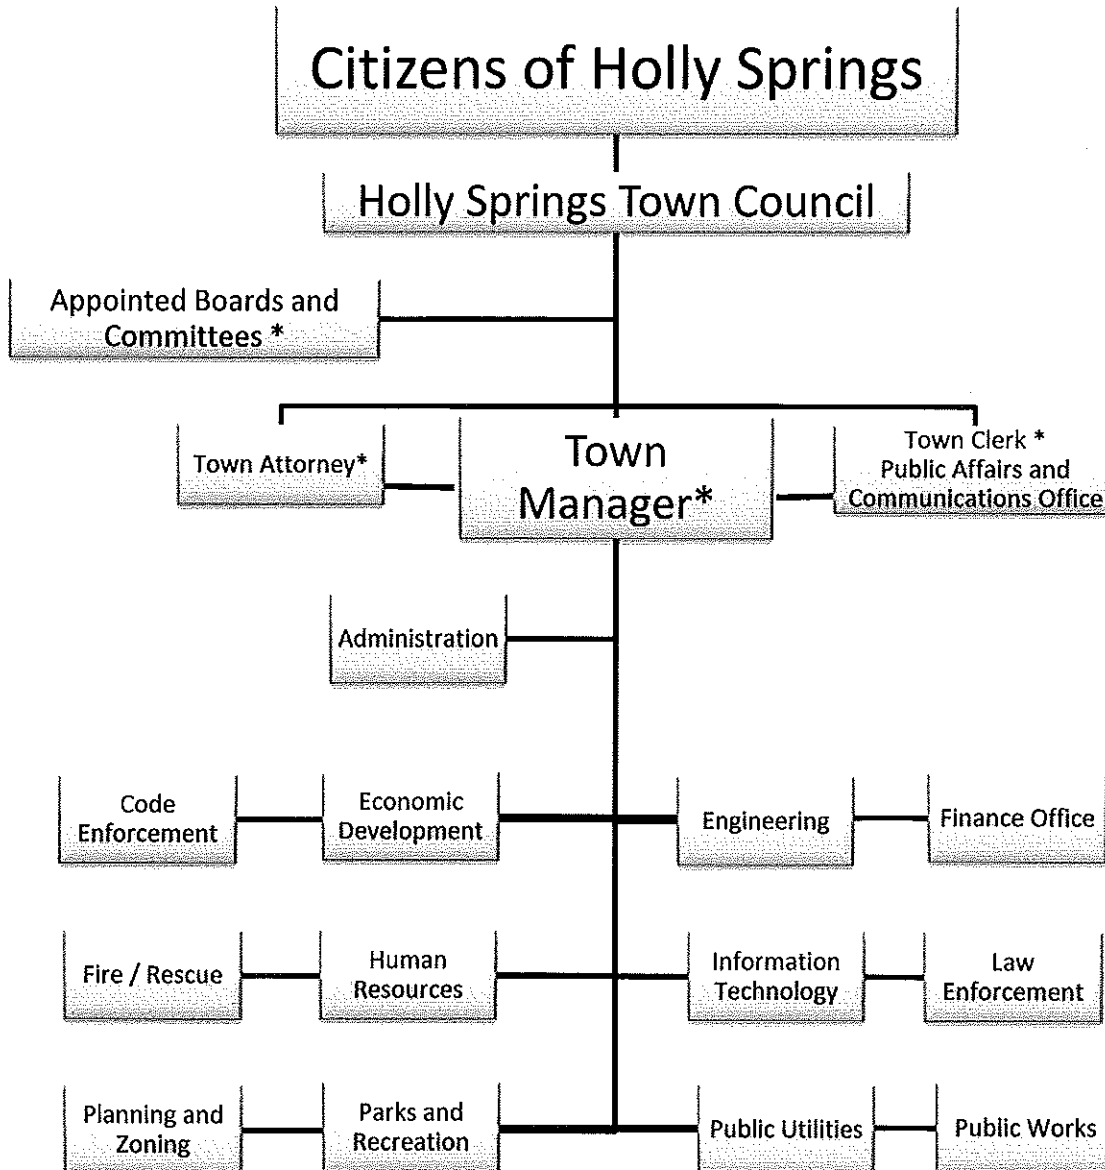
Citizens of Holly Springs

Holly Springs Town Council

Appointed Boards and Committees *

Town Attorney*

Town Manager*

Town Clerk * Public Affairs and Communications Office

Administration

Code Enforcement

Economic Development

Engineering

Finance Office

Fire / Rescue

Human Resources

Information Technology

Law Enforcement

Planning and Zoning

Parks and Recreation

Public Utilities

Public Works